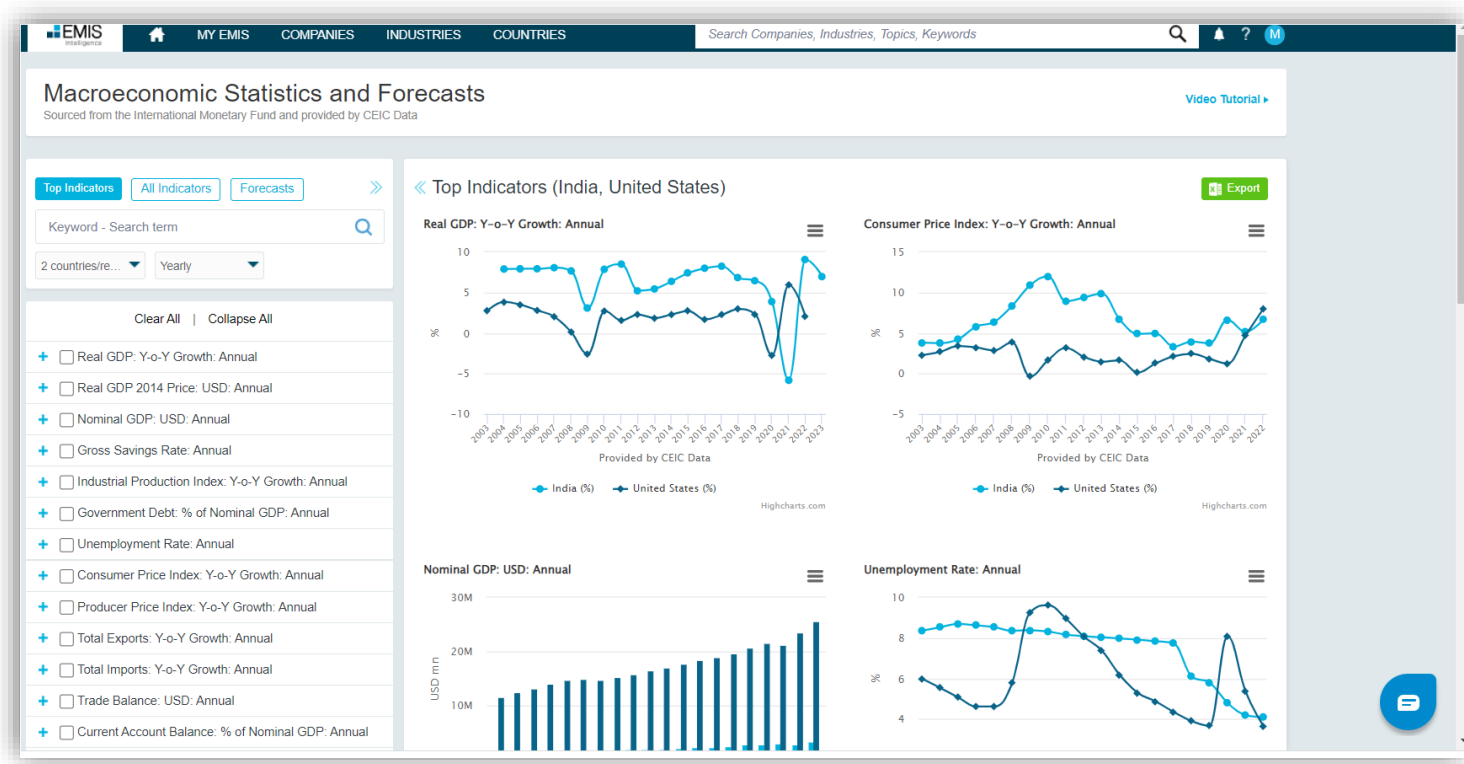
EMIS Intelligence

MY EMIS COMPANIES INDUSTRIES COUNTRIES

Search Companies, Industries, Topics, Keywords

? M

Macroeconomic Statistics and Forecasts
Sourced from the International Monetary Fund and provided by CEIC Data

Video Tutorial ▸

Top Indicators All Indicators Forecasts

Keyword - Search term

2 countries/re... Yearly

Clear All | Collapse All

+ Real GDP: Y-o-Y Growth: Annual
+ Real GDP 2014 Price: USD: Annual
+ Nominal GDP: USD: Annual
+ Gross Savings Rate: Annual
+ Industrial Production Index: Y-o-Y Growth: Annual
+ Government Debt: % of Nominal GDP: Annual
+ Unemployment Rate: Annual
+ Consumer Price Index: Y-o-Y Growth: Annual
+ Producer Price Index: Y-o-Y Growth: Annual
+ Total Exports: Y-o-Y Growth: Annual
+ Total Imports: Y-o-Y Growth: Annual
+ Trade Balance: USD: Annual
+ Current Account Balance: % of Nominal GDP: Annual

Top Indicators (India, United States)

Export

Real GDP: Y-o-Y Growth: Annual

10 5 0 −5 −10
%
2003 2004 2005 2006 2007 2008 2009 2010 2011 2012 2013 2014 2015 2016 2017 2018 2019 2020 2021 2022 2023
Provided by CEIC Data
India (%) United States (%)
Highcharts.com

Consumer Price Index: Y-o-Y Growth: Annual

15 10 5 0 −5
%
2003 2004 2005 2006 2007 2008 2009 2010 2011 2012 2013 2014 2015 2016 2017 2018 2019 2020 2021 2022
Provided by CEIC Data
India (%) United States (%)
Highcharts.com

Nominal GDP: USD: Annual

30M 20M 10M
USD mn

Unemployment Rate: Annual

10 8 6 4
%